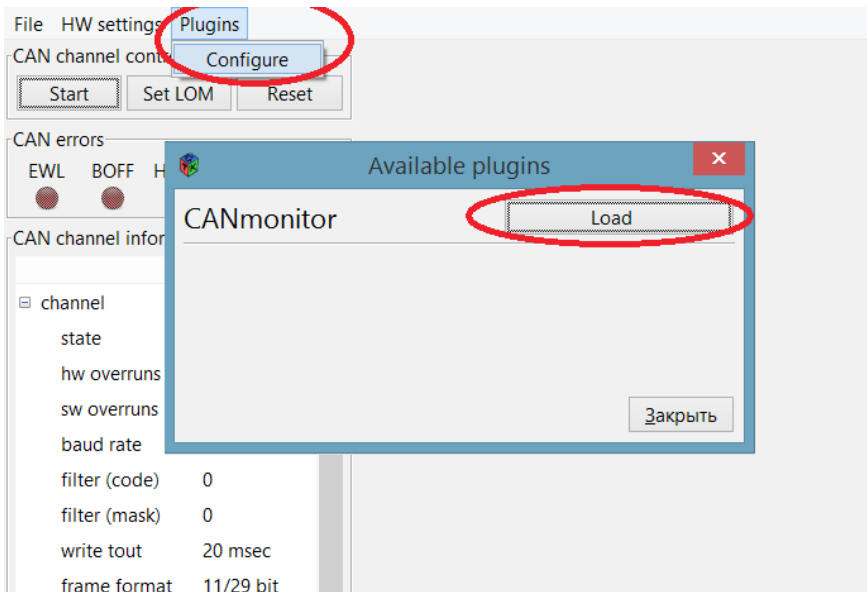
File HW settings Plugins
Configure
CAN channel cont
Start Set LOM Reset
CAN errors
EWL BOFF H
Available plugins
CANmonitor Load
Закрыть
CAN channel infor
⊟ channel
state
hw overruns
sw overruns
baud rate
filter (code) 0
filter (mask) 0
write tout 20 msec
frame format 11/29 bit